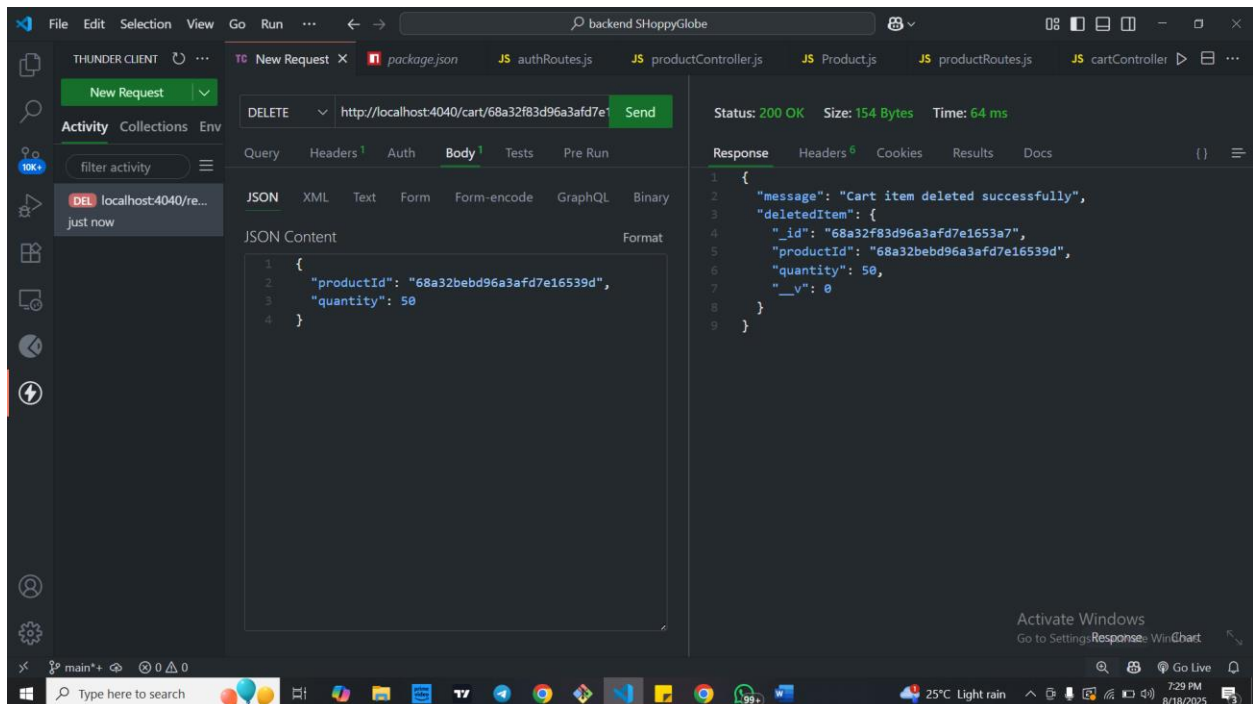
File Edit Selection View Go Run ··· ← → backend SHoppyGlobe

THUNDER CLIENT ···

TC New Request × package.json JS authRoutes.js JS productController.js JS Product.js JS productRoutes.js JS cartController ···

New Request

Activity Collections Env

filter activity

DEL localhost:4040/re...
just now

10K+

DELETE http://localhost:4040/cart/68a32f83d96a3afd7e1 Send

Query Headers 1 Auth Body 1 Tests Pre Run

JSON XML Text Form Form-encode GraphQL Binary

JSON Content Format

1 {
2 "productId": "68a32bebd96a3afd7e16539d",
3 "quantity": 50
4 }

Status: 200 OK Size: 154 Bytes Time: 64 ms

Response Headers 6 Cookies Results Docs {} ☰

1 {
2 "message": "Cart item deleted successfully",
3 "deletedItem": {
4 "_id": "68a32f83d96a3afd7e1653a7",
5 "productId": "68a32bebd96a3afd7e16539d",
6 "quantity": 50,
7 "__v": 0
8 }
9 }

Activate Windows
Go to Settings Response Win Chart

main*+ ⊗ 0 ⚠ 0 Go Live

Type here to search 99+ 25°C Light rain 7:29 PM 8/18/2025 3